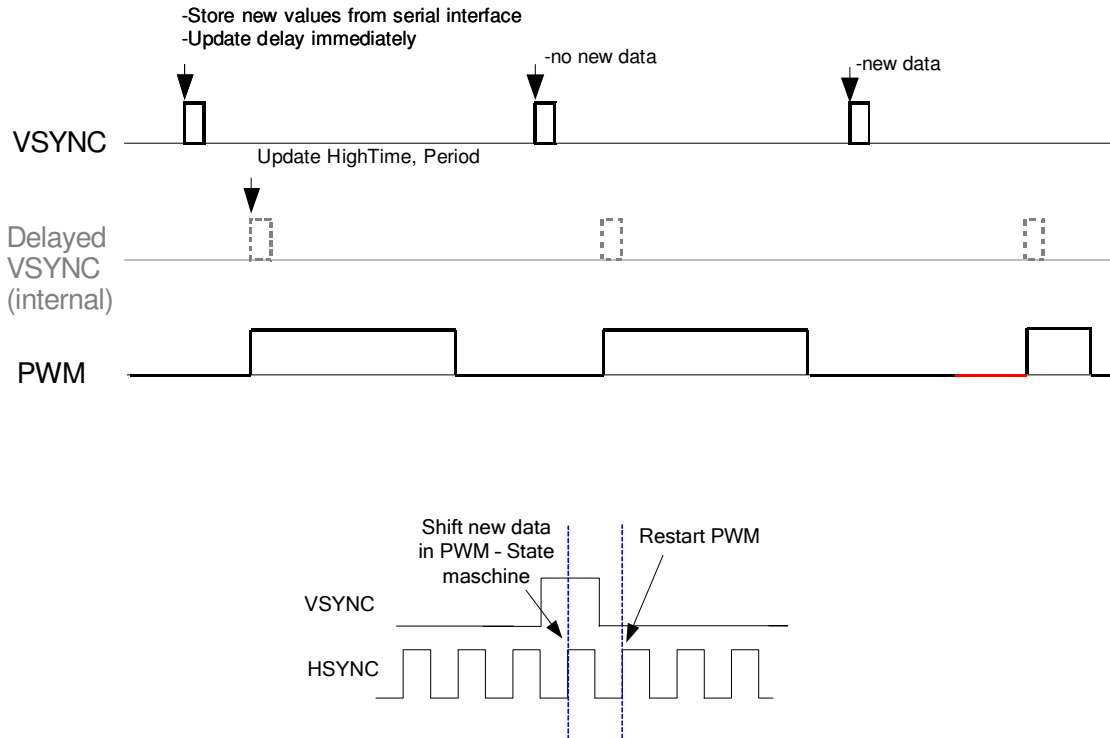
-Store new values from serial interface
-Update delay immediately

-no new data

-new data

VSYNC

Update HighTime, Period

Delayed VSYNC (internal)

PWM

Shift new data in PWM - State maschine

Restart PWM

VSYNC

HSYNC